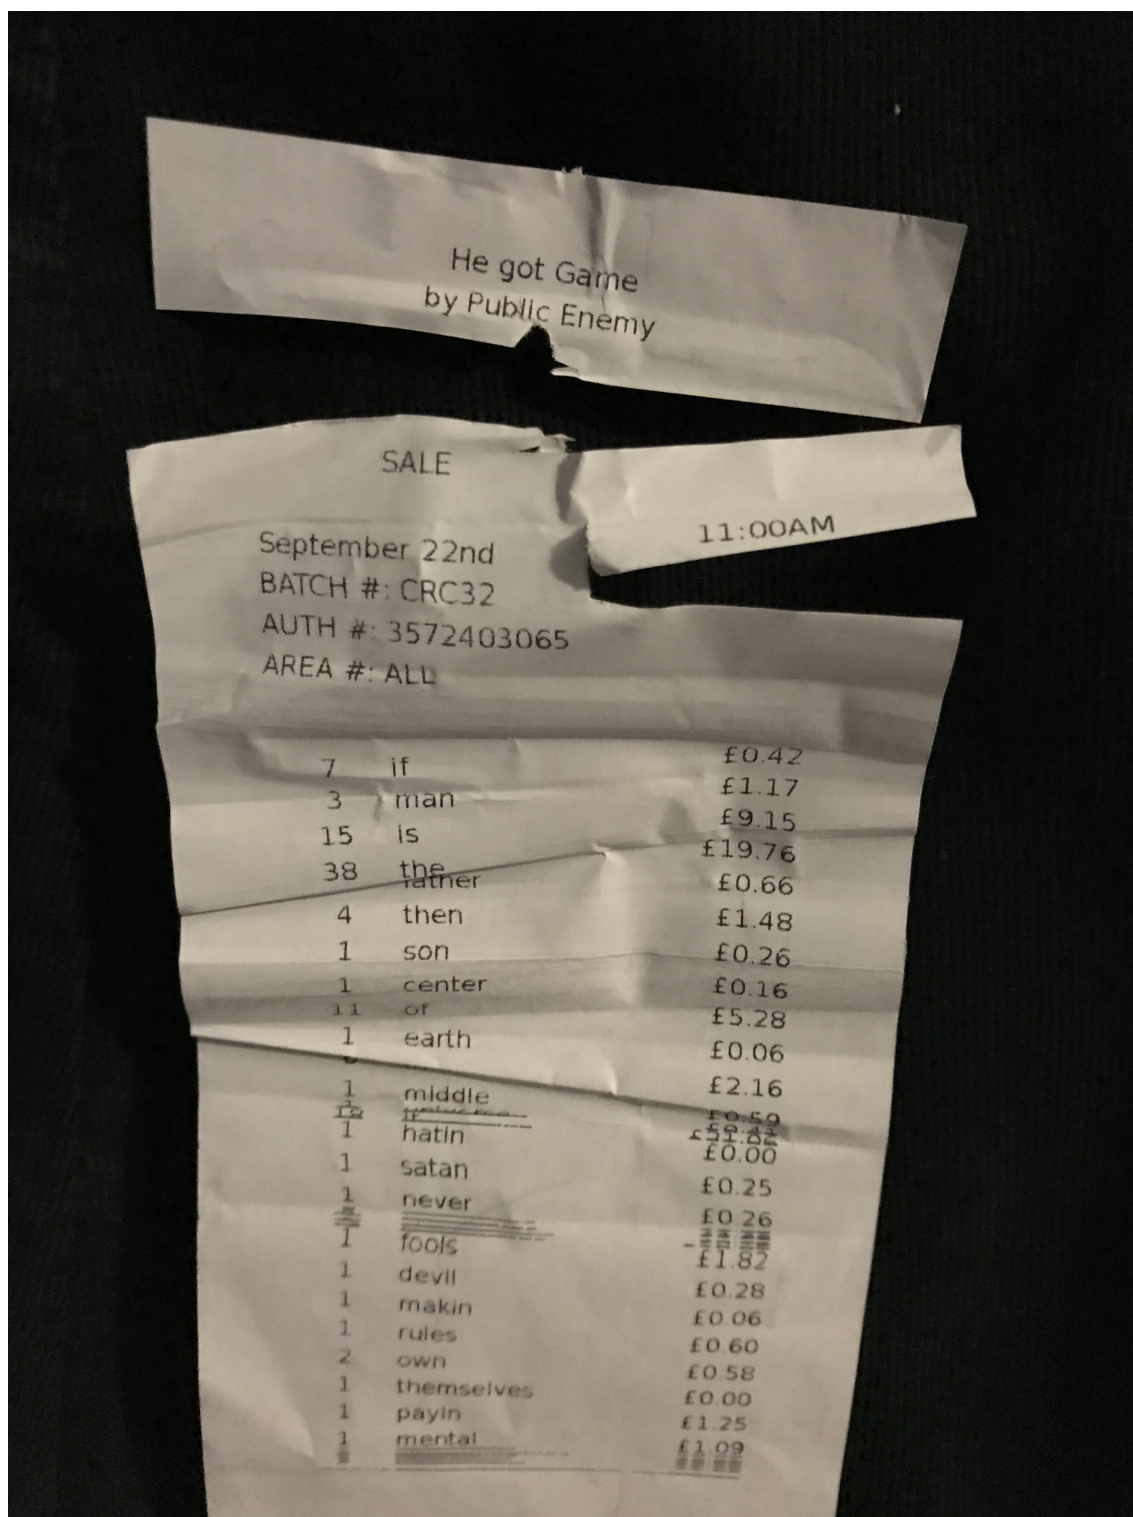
He got Game
by Public Enemy

SALE

11:00AM

September 22nd
BATCH #: CRC32
AUTH #: 3572403065
AREA #: ALL

| | | |
|---|---|---|
| 7 | if | £0.42 |
| 3 | man | £1.17 |
| 15 | is | £9.15 |
| 38 | the | £19.76 |
| | father | £0.66 |
| 4 | then | £1.48 |
| 1 | son | £0.26 |
| 1 | center | £0.16 |
| 11 | of | £5.28 |
| 1 | earth | £0.06 |
| 1 | middle | £2.16 |
| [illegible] | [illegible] | £0.59 |
| 1 | hatin | £0.00 |
| 1 | satan | £0.25 |
| 1 | never | £0.26 |
| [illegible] | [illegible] | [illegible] |
| 1 | fools | £1.82 |
| 1 | devil | £0.28 |
| 1 | makin | £0.06 |
| 1 | rules | £0.60 |
| 2 | own | £0.58 |
| 1 | themselves | £0.00 |
| 1 | payin | £1.25 |
| 1 | mental | £1.09 |
| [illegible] | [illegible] | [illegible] |